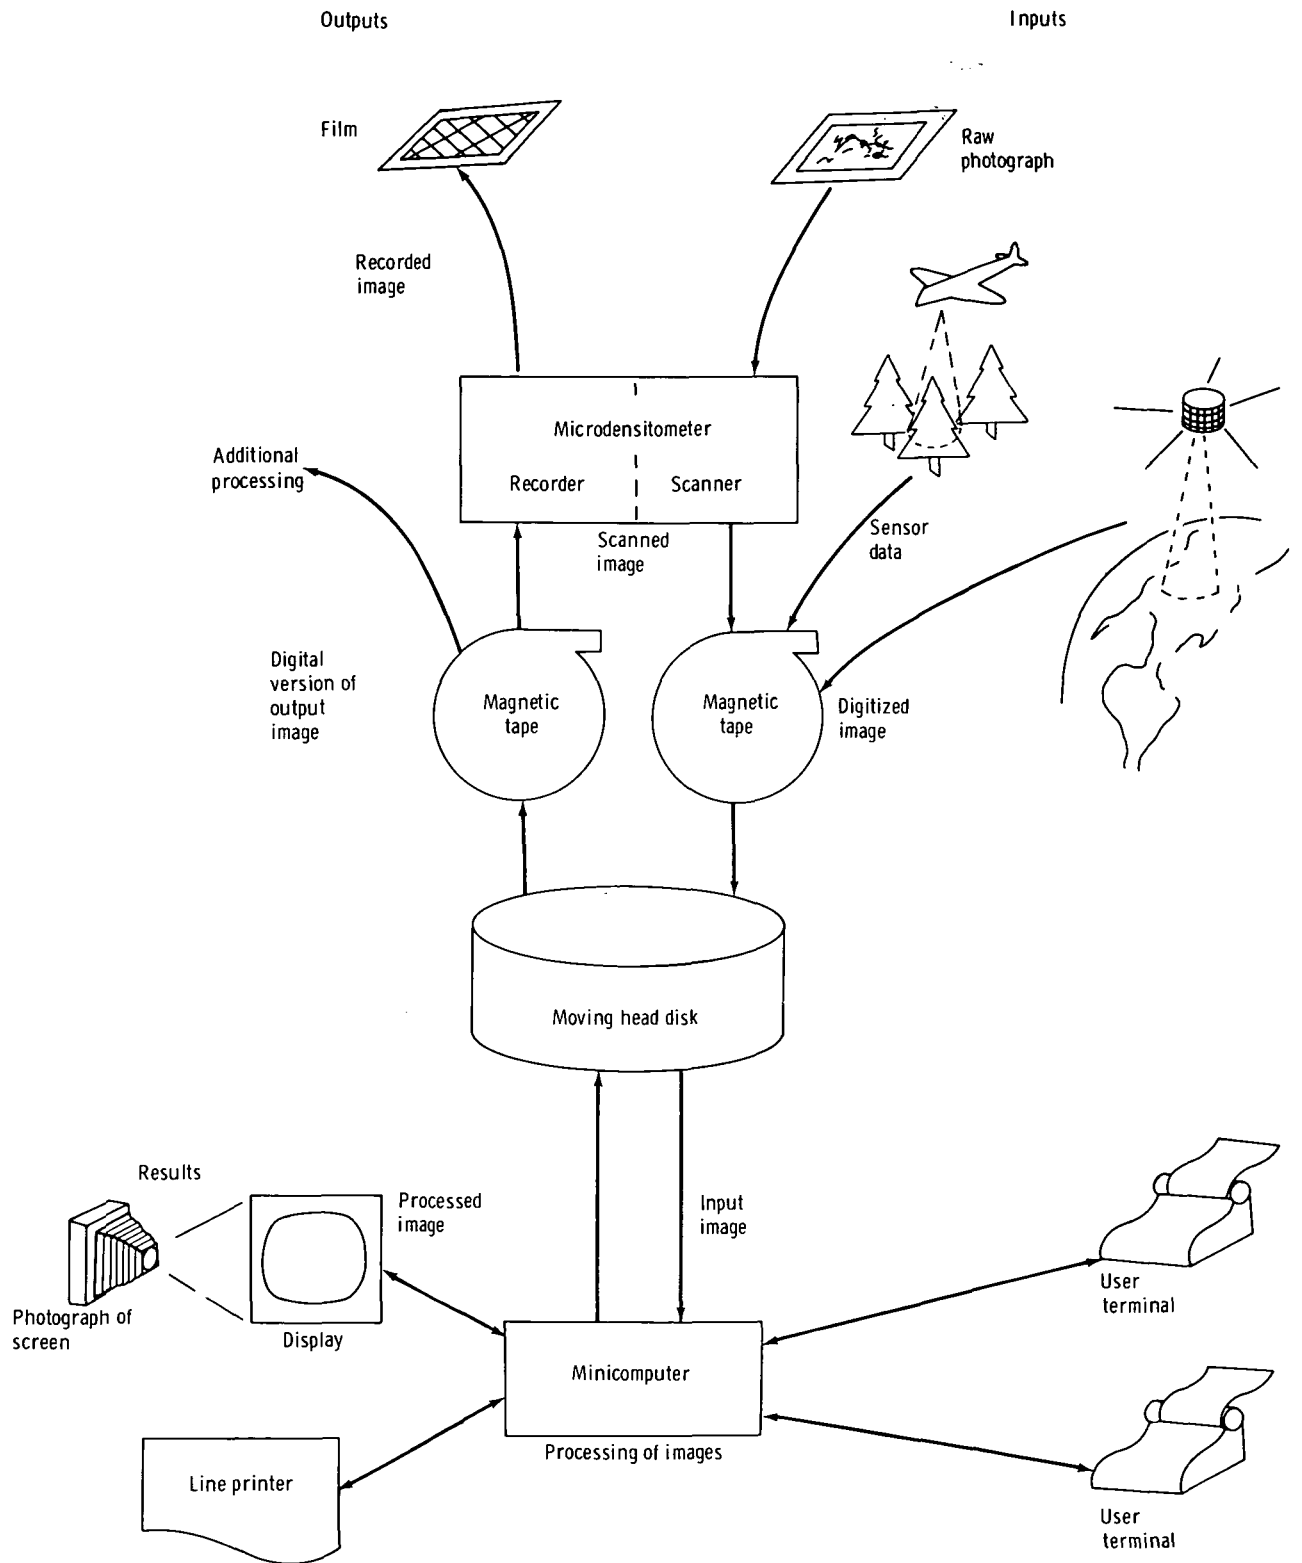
Outputs

Inputs

Film

Raw photograph

Recorded image

Microdensitometer

Recorder

Scanner

Additional processing

Scanned image

Sensor data

Digital version of output image

Magnetic tape

Magnetic tape

Digitized image

Moving head disk

Results

Processed image

Input image

Photograph of screen

Display

User terminal

Minicomputer

Processing of images

Line printer

User terminal